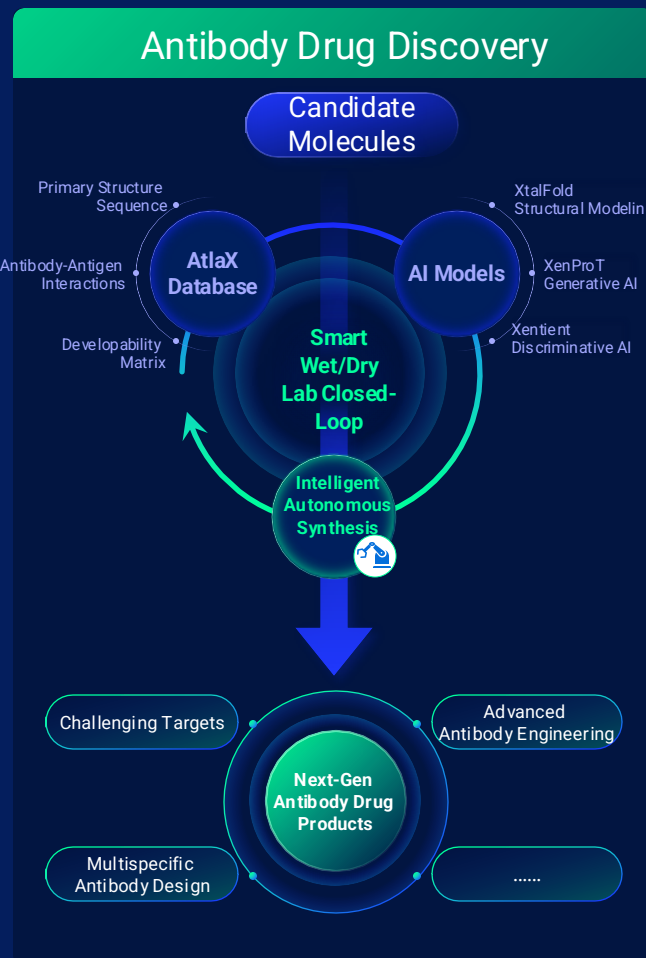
Antibody Drug Discovery

Candidate Molecules

Primary Structure Sequence

Antibody-Antigen Interactions

Developability Matrix

AtlaX Database

AI Models

XtalFold Structural Modelin

XenProT Generative AI

Xentient Discriminative AI

Smart Wet/Dry Lab Closed-Loop

Intelligent Autonomous Synthesis

Challenging Targets

Advanced Antibody Engineering

Next-Gen Antibody Drug Products

Multispecific Antibody Design

......